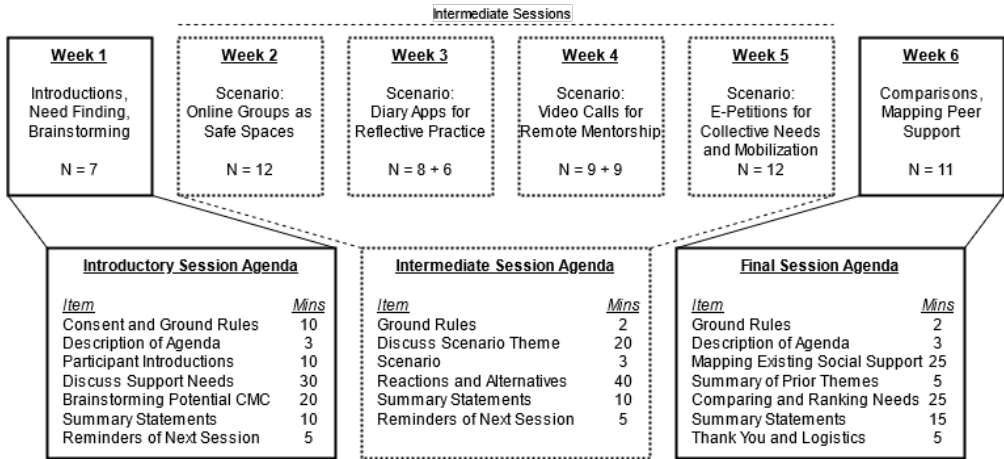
Intermediate Sessions

**Week 1**

Introductions, Need Finding, Brainstorming

N = 7

**Week 2**

Scenario: Online Groups as Safe Spaces

N = 12

**Week 3**

Scenario: Diary Apps for Reflective Practice

N = 8 + 6

**Week 4**

Scenario: Video Calls for Remote Mentorship

N = 9 + 9

**Week 5**

Scenario: E-Petitions for Collective Needs and Mobilization

N = 12

**Week 6**

Comparisons, Mapping Peer Support

N = 11

**Introductory Session Agenda**

| Item | Mins |
|---|---|
| Consent and Ground Rules | 10 |
| Description of Agenda | 3 |
| Participant Introductions | 10 |
| Discuss Support Needs | 30 |
| Brainstorming Potential CMC | 20 |
| Summary Statements | 10 |
| Reminders of Next Session | 5 |

**Intermediate Session Agenda**

| Item | Mins |
|---|---|
| Ground Rules | 2 |
| Discuss Scenario Theme | 20 |
| Scenario | 3 |
| Reactions and Alternatives | 40 |
| Summary Statements | 10 |
| Reminders of Next Session | 5 |

**Final Session Agenda**

| Item | Mins |
|---|---|
| Ground Rules | 2 |
| Description of Agenda | 3 |
| Mapping Existing Social Support | 25 |
| Summary of Prior Themes | 5 |
| Comparing and Ranking Needs | 25 |
| Summary Statements | 15 |
| Thank You and Logistics | 5 |